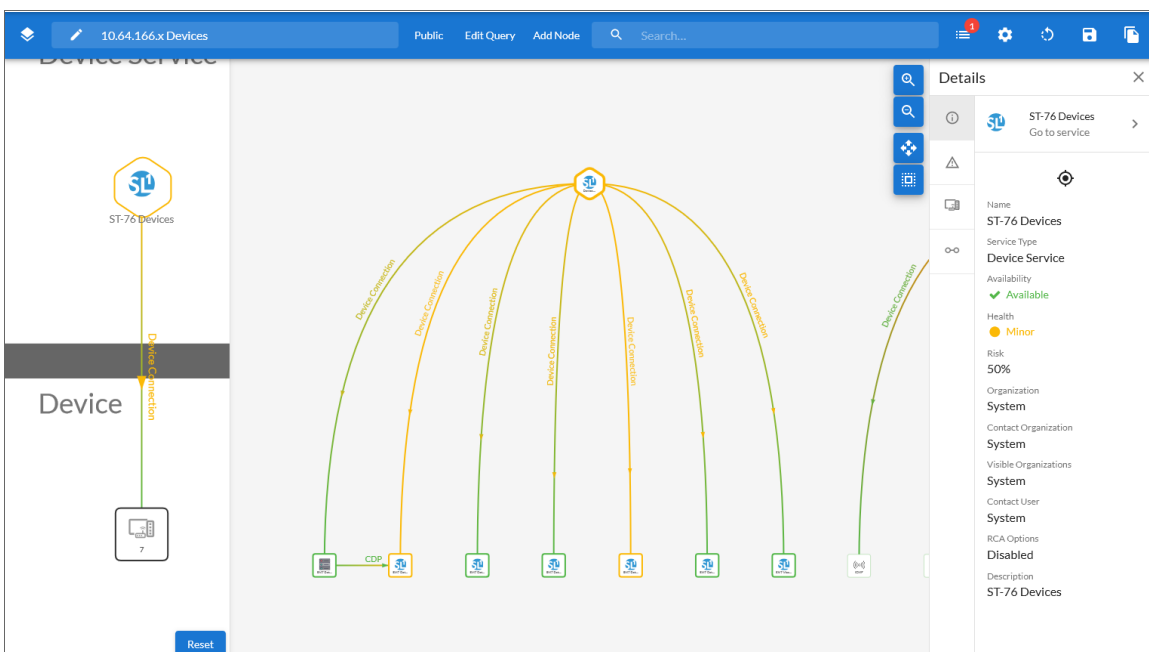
10.64.166.x Devices

Public Edit Query Add Node Search...

1

Device Service

ST-76 Devices

Device Connection

Device

7

Reset

Device Connection
Device Connection
Device Connection
Device Connection
Device Connection
Device Connection
Device Connection
Device Connection

CDP

Details

ST-76 Devices
Go to service

Name
ST-76 Devices

Service Type
Device Service

Availability
Available

Health
Minor

Risk
50%

Organization
System

Contact Organization
System

Visible Organizations
System

Contact User
System

RCA Options
Disabled

Description
ST-76 Devices